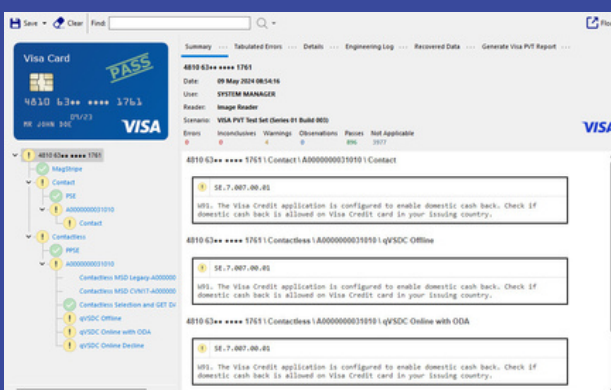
Save ▾ Clear Find: Flo

Visa Card
PASS
4810 63•• •••• 1761
01/23
MR JOHN DOE
VISA

4810 63•• •••• 1761
MagStripe
Contact
PSE
A000000031010
Contact
Contactless
PPSE
A000000031010
Contactless MSD Legacy-A000000
Contactless MSD CVN17-A000000
Contactless Selection and GET D/
qVSDC Offline
qVSDC Online with ODA
qVSDC Online Decline

Summary ··· Tabulated Errors ··· Details ··· Engineering Log ··· Recovered Data ··· Generate Visa PVT Report ···

4810 63•• •••• 1761
Date: 09 May 2024 08:54:16
User: SYSTEM MANAGER
Reader: Image Reader
Scenario: VISA PVT Test Set (Series 01 Build 003)

| Errors | Inconclusives | Warnings | Observations | Passes | Not Applicable |
|---|---|---|---|---|---|
| 0 | 0 | 4 | 0 | 896 | 3977 |

VISA

4810 63•• •••• 1761 \ Contact \ A000000031010 \ Contact

SE.7.007.00.01
W01. The Visa Credit application is configured to enable domestic cash back. Check if domestic cash back is allowed on Visa Credit card in your issuing country.

4810 63•• •••• 1761 \ Contactless \ A000000031010 \ qVSDC Offline

SE.7.007.00.01
W01. The Visa Credit application is configured to enable domestic cash back. Check if domestic cash back is allowed on Visa Credit card in your issuing country.

4810 63•• •••• 1761 \ Contactless \ A000000031010 \ qVSDC Online with ODA

SE.7.007.00.01
W01. The Visa Credit application is configured to enable domestic cash back. Check if domestic cash back is allowed on Visa Credit card in your issuing country.